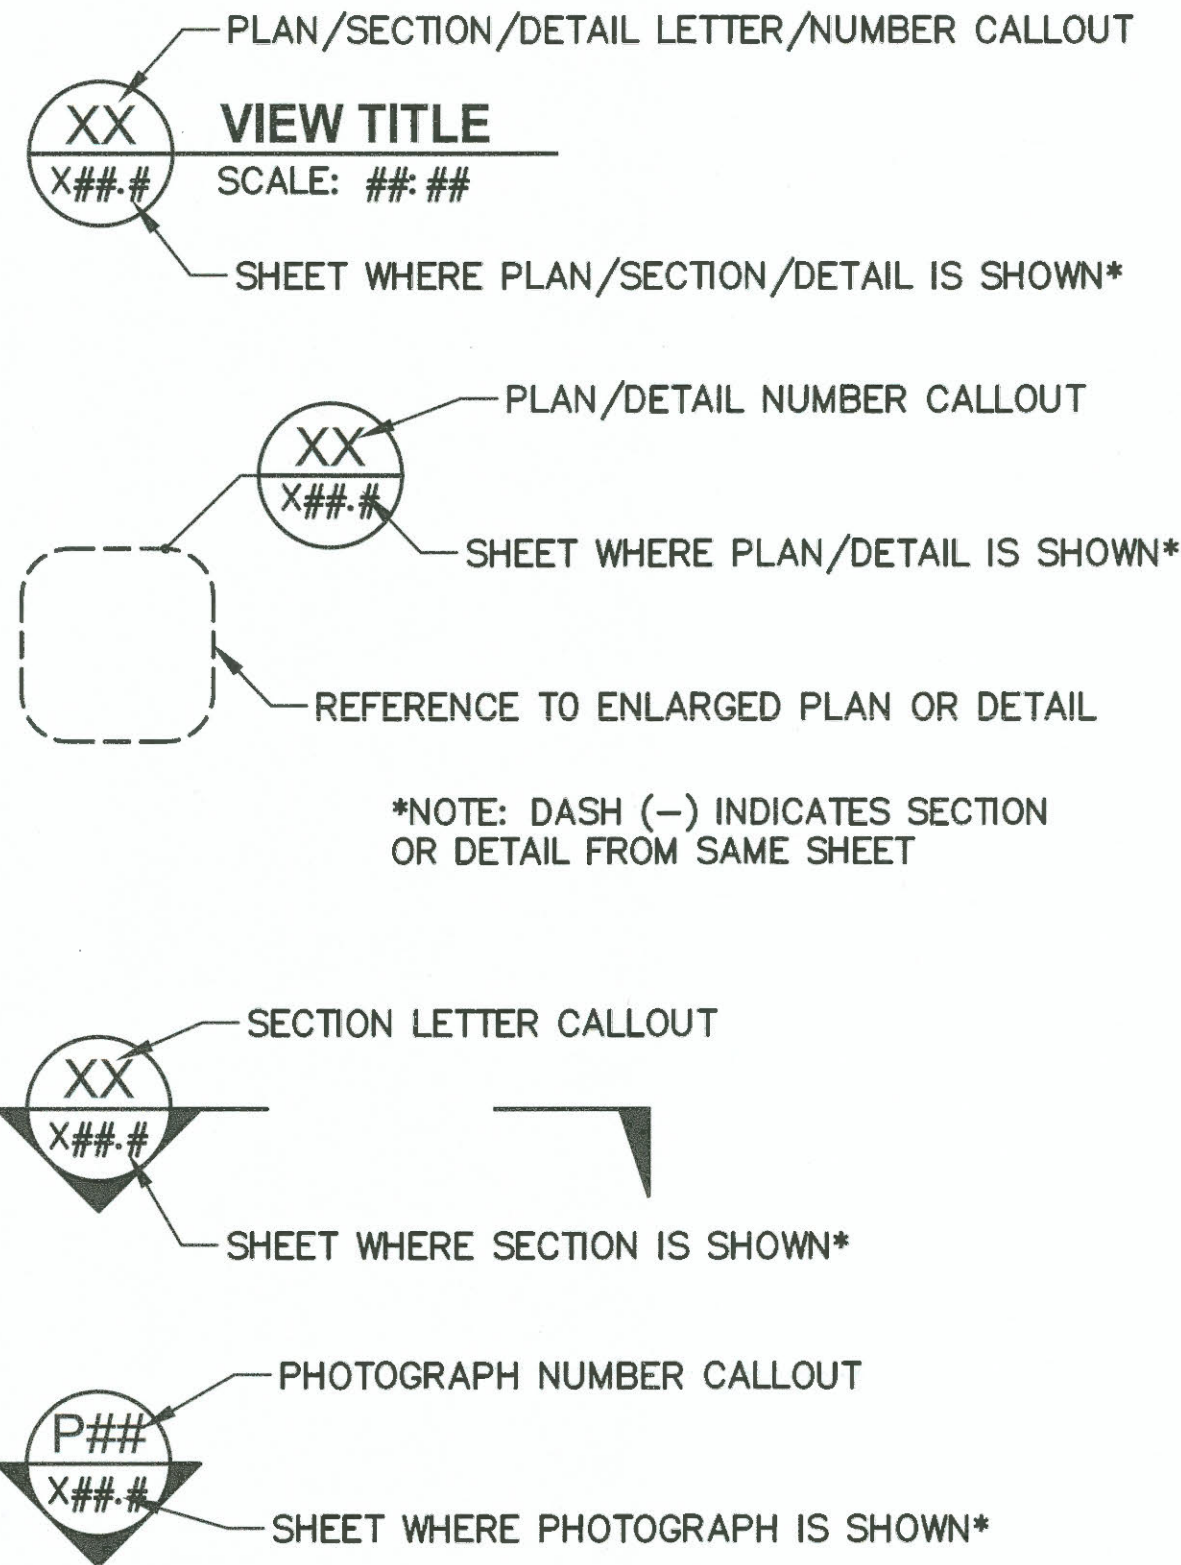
PLAN/SECTION/DETAIL LETTER/NUMBER CALLOUT

XX
X##.#

VIEW TITLE
SCALE: ##:##

SHEET WHERE PLAN/SECTION/DETAIL IS SHOWN*

PLAN/DETAIL NUMBER CALLOUT

XX
X##.#

SHEET WHERE PLAN/DETAIL IS SHOWN*

REFERENCE TO ENLARGED PLAN OR DETAIL

*NOTE: DASH (–) INDICATES SECTION OR DETAIL FROM SAME SHEET

SECTION LETTER CALLOUT

XX
X##.#

SHEET WHERE SECTION IS SHOWN*

PHOTOGRAPH NUMBER CALLOUT

P##
X##.#

SHEET WHERE PHOTOGRAPH IS SHOWN*